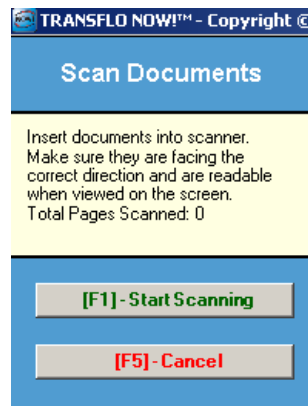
TRANSFLO NOW!™ - Copyright ©

Scan Documents

Insert documents into scanner. Make sure they are facing the correct direction and are readable when viewed on the screen.
Total Pages Scanned: 0

[F1] - Start Scanning

[F5] - Cancel